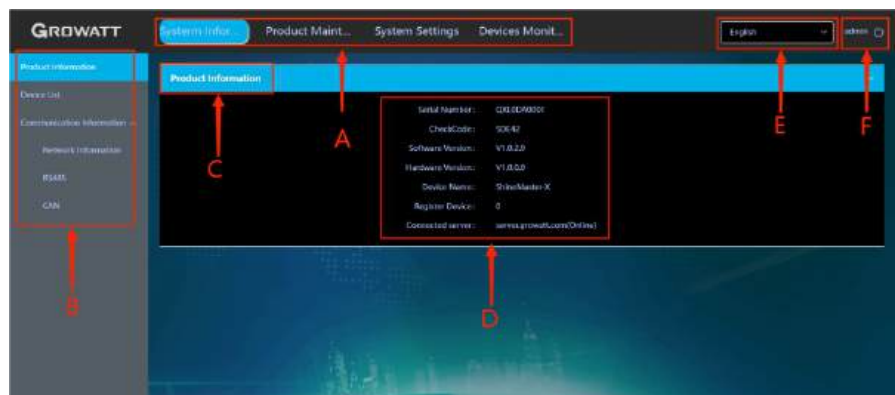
GROWATT

System Infor... Product Maint... System Settings Devices Monit...

English

admin

Product Information

Device List

Communication Information

Network Information

RS485

CAN

Product Information

Serial Number: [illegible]

CheckCode: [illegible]

Software Version: V1.0.2.0

Hardware Version: V1.0.0.0

Device Name: ShineMaster-X

Register Device: 0

Connected server: server.growatt.com(Online)

A

B

C

D

E

F